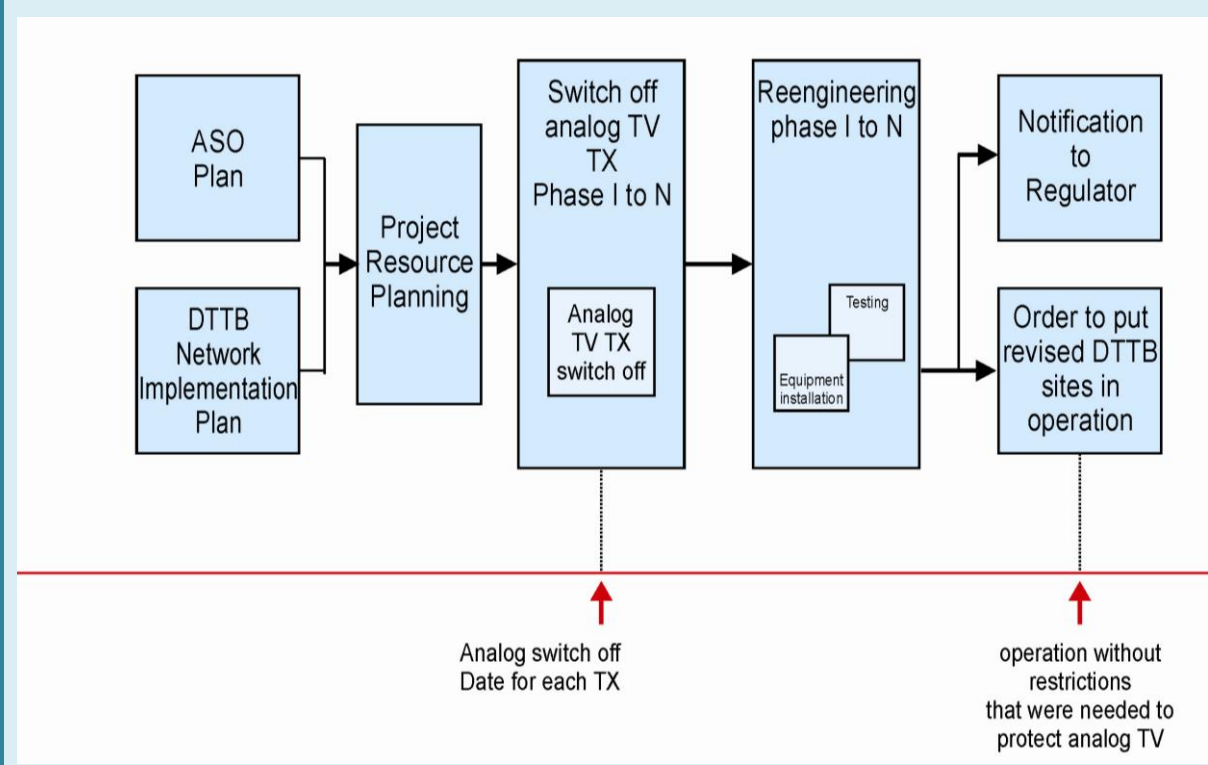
ASO Plan

DTTB Network Implementation Plan

Project Resource Planning

Switch off analog TV TX Phase I to N

Analog TV TX switch off

Reengineering phase I to N

Testing

Equipment installation

Notification to Regulator

Order to put revised DTTB sites in operation

Analog switch off Date for each TX

operation without restrictions that were needed to protect analog TV